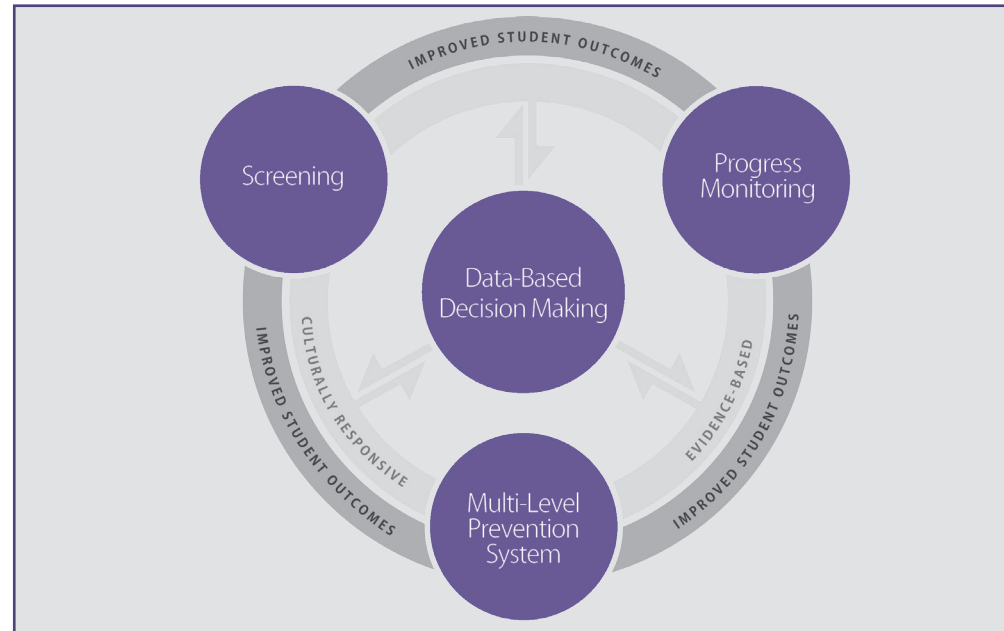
IMPROVED STUDENT OUTCOMES

Screening

Progress Monitoring

Data-Based Decision Making

CULTURALLY RESPONSIVE

EVIDENCE-BASED

IMPROVED STUDENT OUTCOMES

IMPROVED STUDENT OUTCOMES

Multi-Level Prevention System